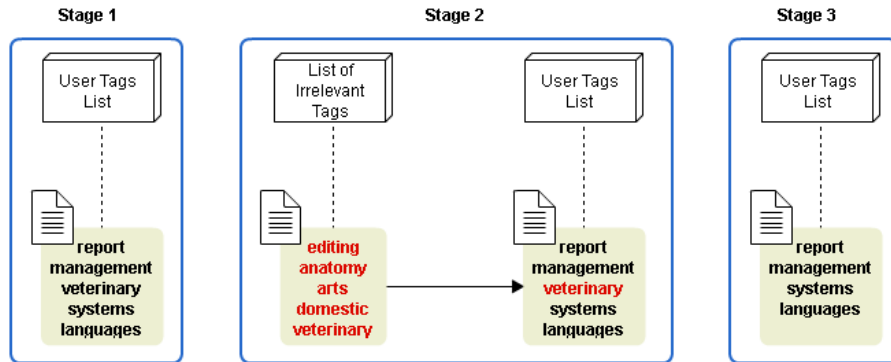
Stage 1

User Tags List

report
management
veterinary
systems
languages

Stage 2

List of Irrelevant Tags

editing
anatomy
arts
domestic
veterinary

User Tags List

report
management
veterinary
systems
languages

Stage 3

User Tags List

report
management
systems
languages